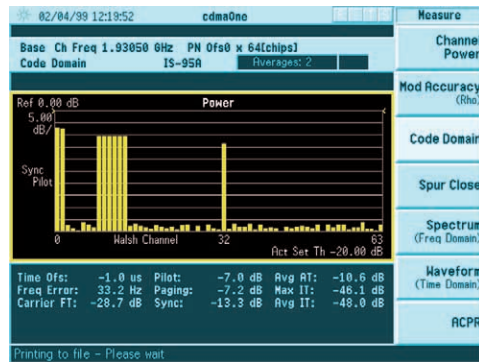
02/04/99 12:19:52 cdmaOne

Measure

Base Ch Freq 1.93050 GHz PN Ofs0 x 64[chips]
Code Domain IS-95A Averages: 2

Channel Power

Mod Accuracy (Rho)

Code Domain

Spur Close

Spectrum (Freq Domain)

Waveform (Time Domain)

ACPR

Ref 0.00 dB Power
5.00 dB/

Sync
Pilot

0 Walsh Channel 32 63
Act Set Th -20.00 dB

Time Ofs: -1.0 us Pilot: -7.0 dB Avg AT: -10.6 dB
Freq Error: 33.2 Hz Paging: -7.2 dB Max IT: -46.1 dB
Carrier FT: -28.7 dB Sync: -13.3 dB Avg IT: -48.0 dB

Printing to file - Please wait